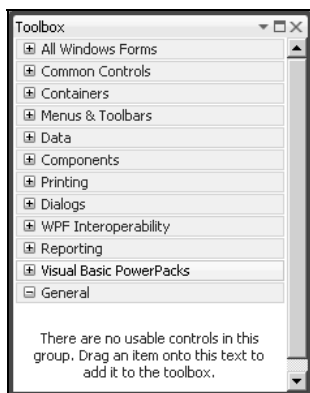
Toolbox

⊞ All Windows Forms
⊞ Common Controls
⊞ Containers
⊞ Menus & Toolbars
⊞ Data
⊞ Components
⊞ Printing
⊞ Dialogs
⊞ WPF Interoperability
⊞ Reporting
⊞ Visual Basic PowerPacks
⊟ General

There are no usable controls in this group. Drag an item onto this text to add it to the toolbox.